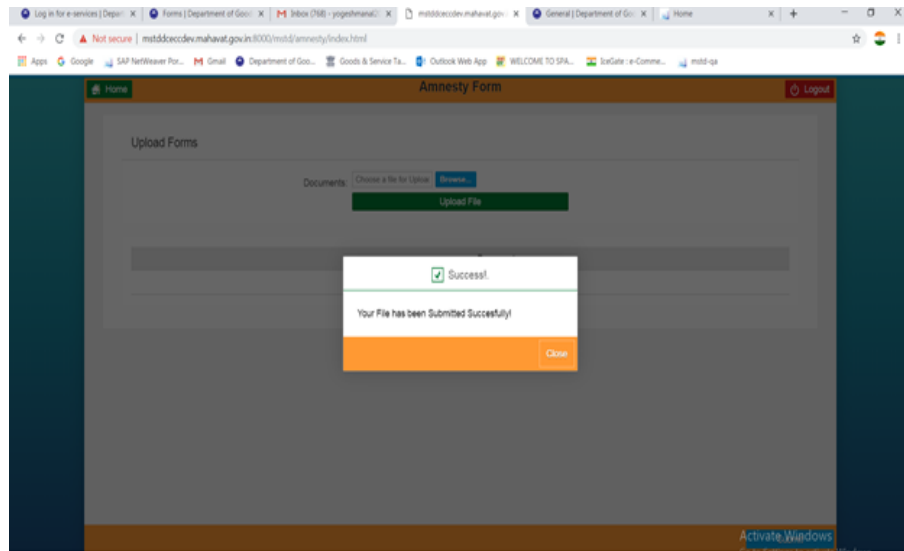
Log in for e-services | Depa × Forms | Department of Goo × M Inbox (768) - yogeshmana × mstddceccdev.mahavat.gov × General | Department of Go × Home × +

Not secure | mstddceccdev.mahavat.gov.in:8000/mstd/amnesty/index.html

Apps Google SAP NetWeaver Por... Gmail Department of Goo... Goods & Service Ta... Outlook Web App WELCOME TO SPA... IceGate : e-Comme... mstd-qa

Home

Amnesty Form

Logout

Upload Forms

Documents: Choose a file for Uplo Browse...

Upload File

Success!.

Your File has been Submitted Succesfully!

Close

Activate Windows